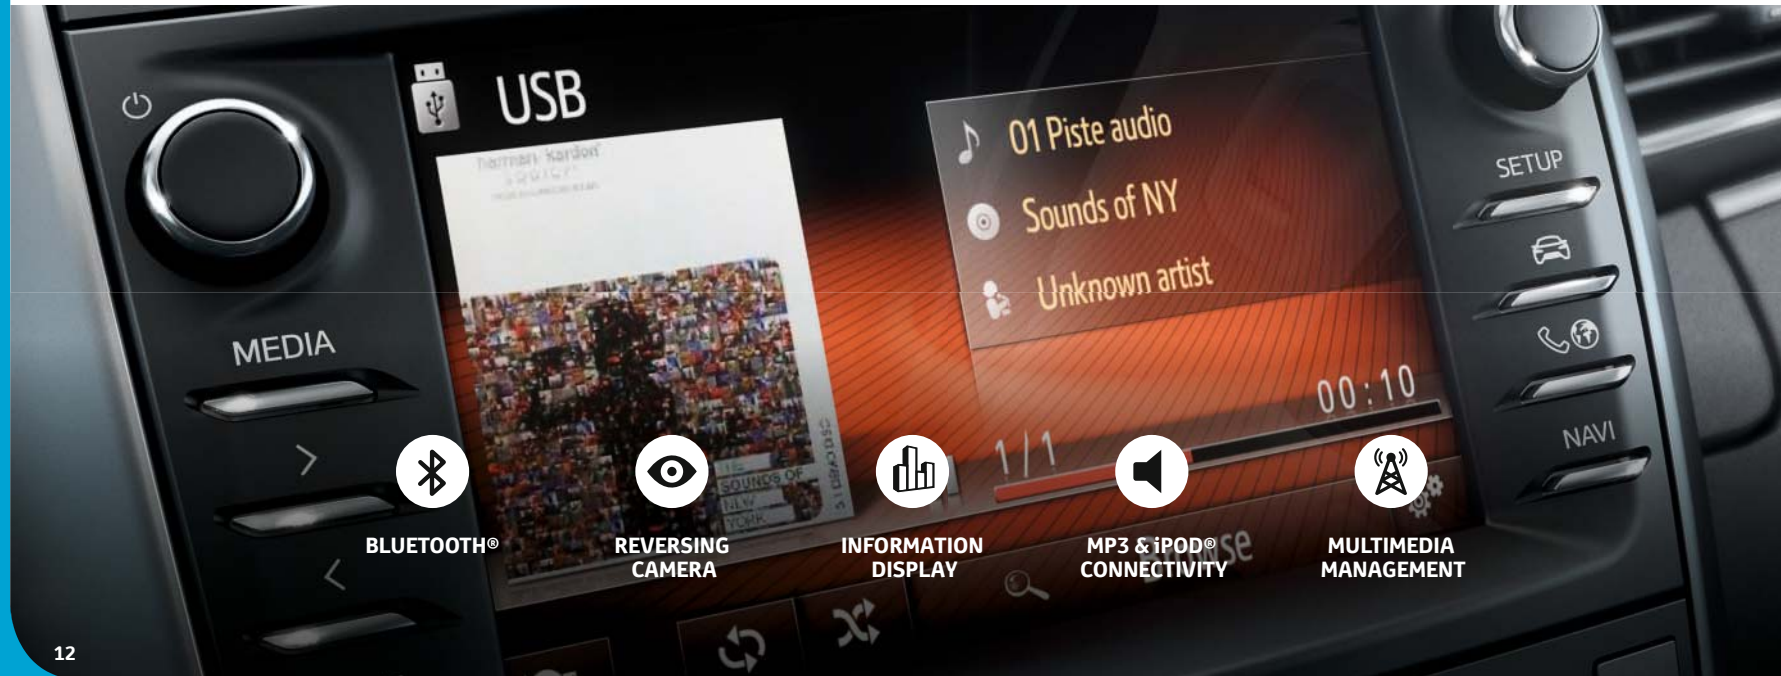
MEDIA

USB

harman kardon

01 Piste audio

Sounds of NY

Unknown artist

00:10

1/1

SETUP

NAVI

THE SOUNDS OF NEW YORK

BLUETOOTH®

REVERSING CAMERA

INFORMATION DISPLAY

MP3 & iPOD® CONNECTIVITY

MULTIMEDIA MANAGEMENT

12